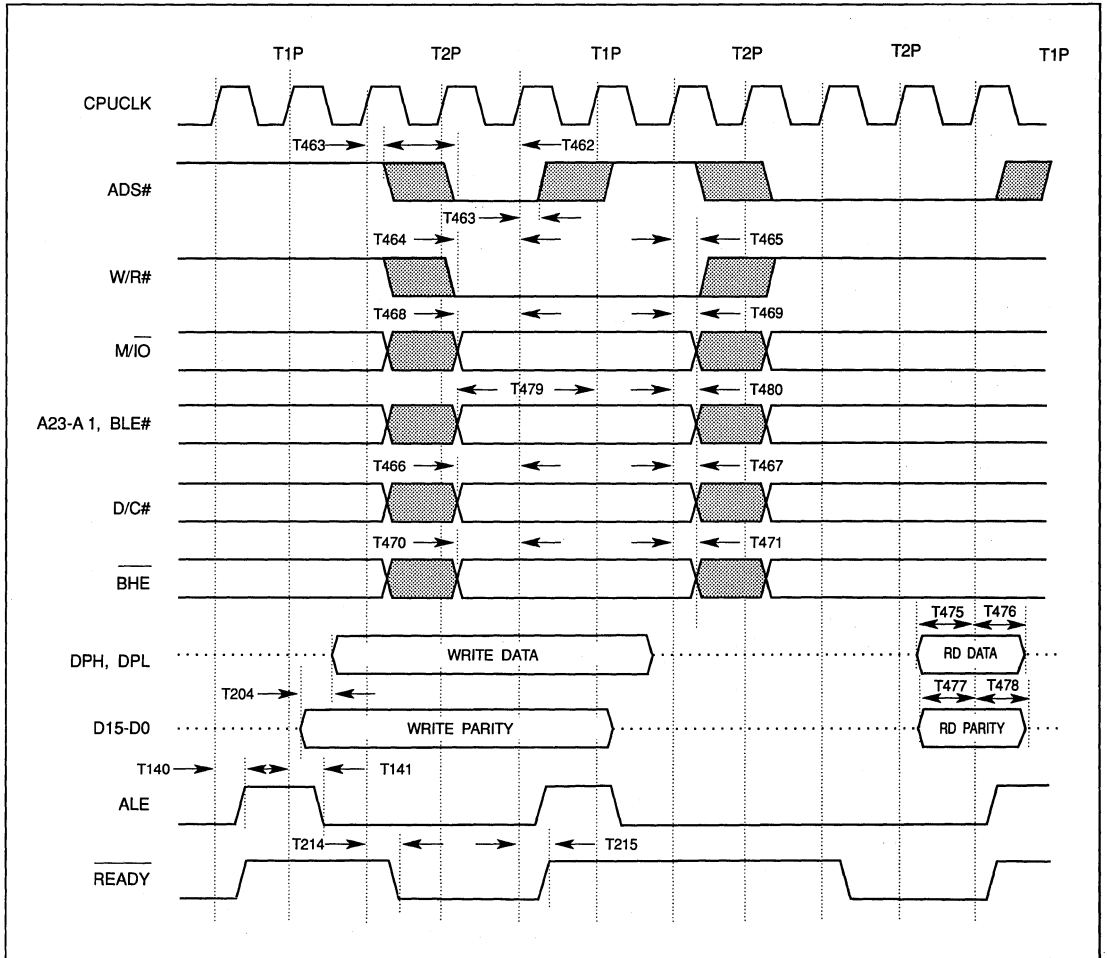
T1P T2P T1P T2P T2P T1P

CPUCLK

T463 T462

ADS#

T463

T464 T465

W/R#

T468 T469

$M/\overline{IO}$

T479 T480

A23-A 1, BLE#

T466 T467

D/C#

T470 T471

$\overline{BHE}$

T475 T476

DPH, DPL

WRITE DATA

RD DATA

T204

T477 T478

D15-D0

WRITE PARITY

RD PARITY

T140 T141

ALE

T214 T215

$\overline{READY}$